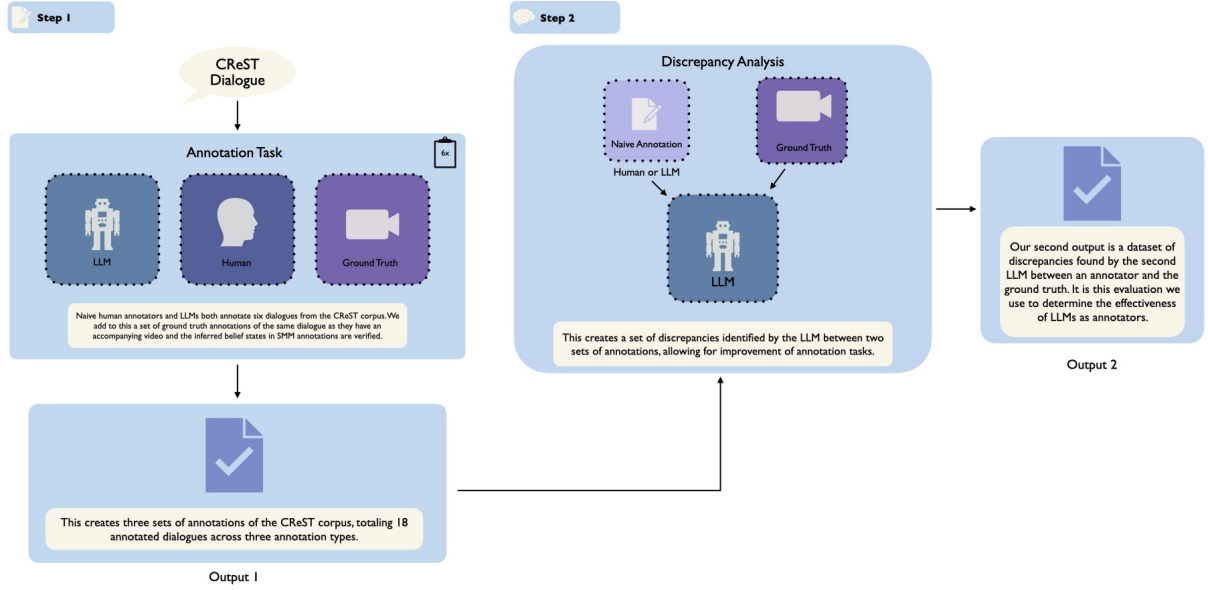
Step 1

CReST Dialogue

Annotation Task

6x

LLM

Human

Ground Truth

Naive human annotators and LLMs both annotate six dialogues from the CReST corpus. We add to this a set of ground truth annotations of the same dialogue as they have an accompanying video and the inferred belief states in SMM annotations are verified.

This creates three sets of annotations of the CReST corpus, totaling 18 annotated dialogues across three annotation types.

Output 1

Step 2

Discrepancy Analysis

Naive Annotation

Human or LLM

Ground Truth

LLM

This creates a set of discrepancies identified by the LLM between two sets of annotations, allowing for improvement of annotation tasks.

Our second output is a dataset of discrepancies found by the second LLM between an annotator and the ground truth. It is this evaluation we use to determine the effectiveness of LLMs as annotators.

Output 2